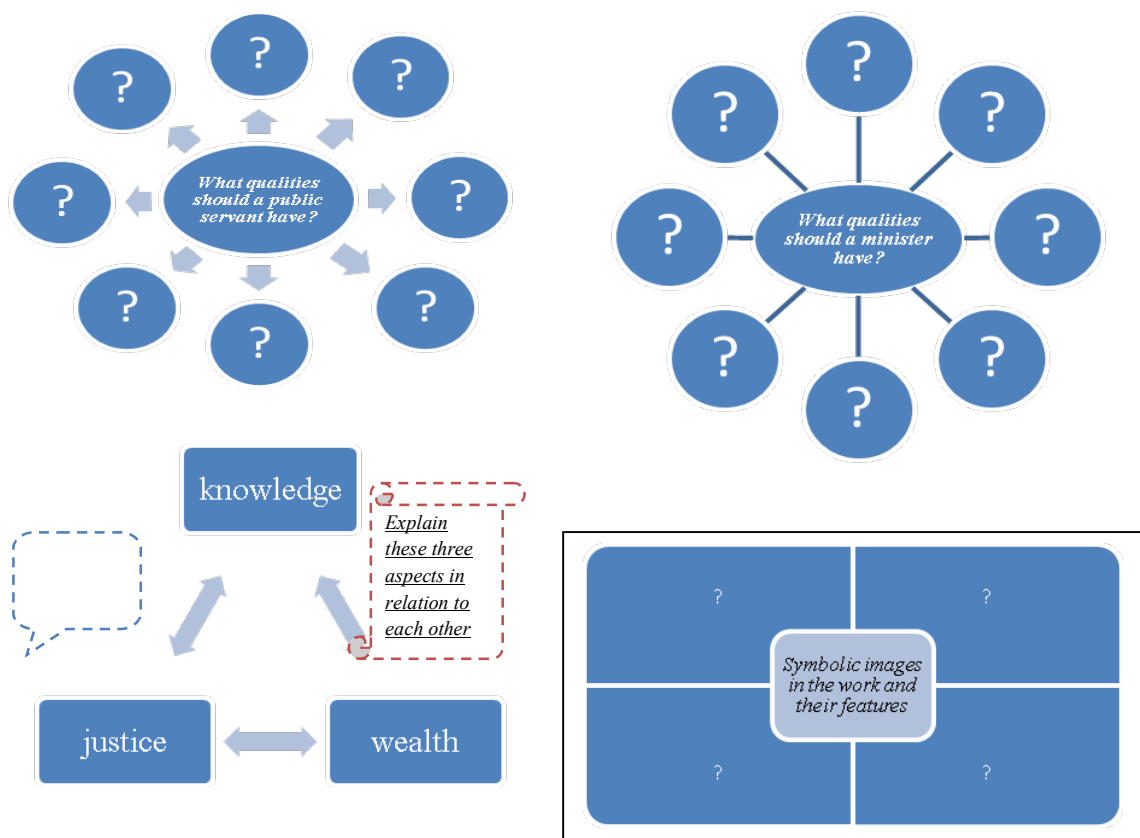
?

?

?

?

What qualities should a public servant have?

?

?

?

?

?

?

?

?

What qualities should a minister have?

?

?

?

?

knowledge

Explain these three aspects in relation to each other

justice

wealth

?

?

Symbolic images in the work and their features

?

?